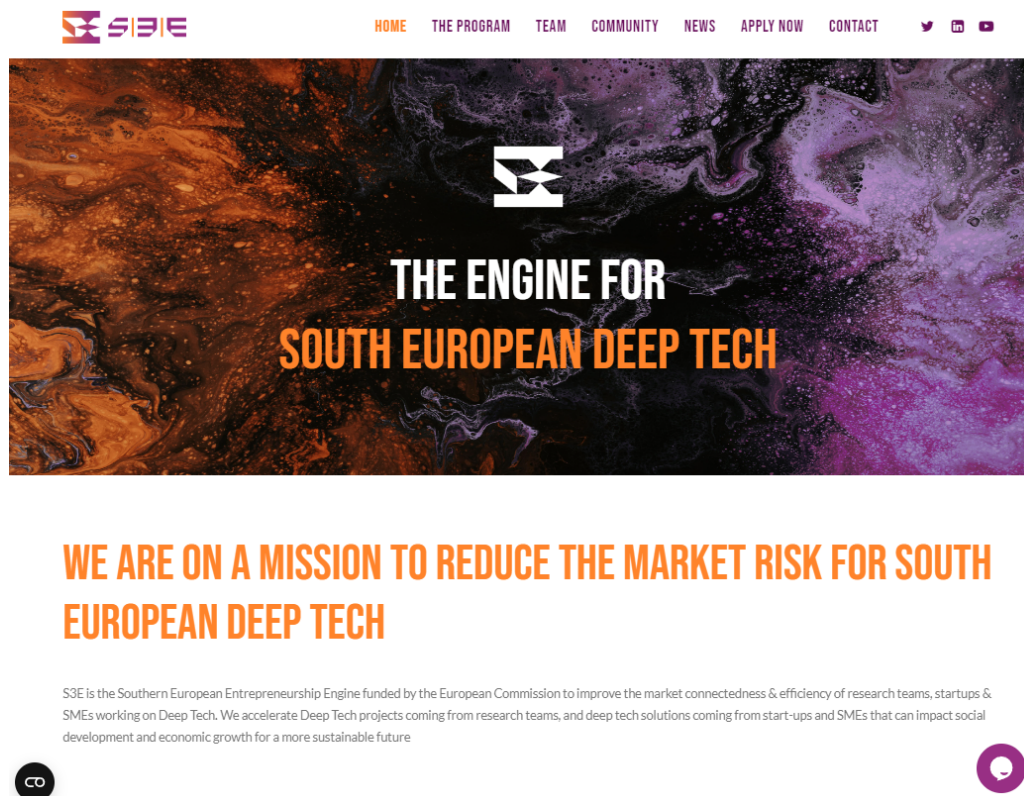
S3E

HOME THE PROGRAM TEAM COMMUNITY NEWS APPLY NOW CONTACT

THE ENGINE FOR
SOUTH EUROPEAN DEEP TECH

WE ARE ON A MISSION TO REDUCE THE MARKET RISK FOR SOUTH EUROPEAN DEEP TECH

S3E is the Southern European Entrepreneurship Engine funded by the European Commission to improve the market connectedness & efficiency of research teams, startups & SMEs working on Deep Tech. We accelerate Deep Tech projects coming from research teams, and deep tech solutions coming from start-ups and SMEs that can impact social development and economic growth for a more sustainable future